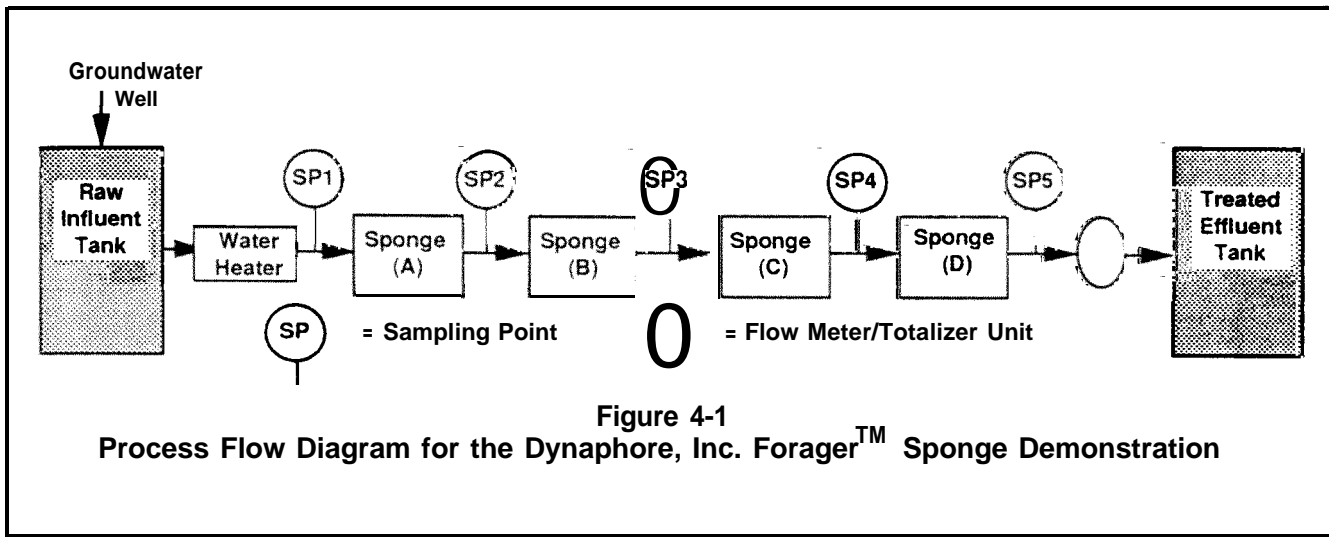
Groundwater Well

Raw Influent Tank

Water Heater

SP1

Sponge (A)

SP2

Sponge (B)

SP3

Sponge (C)

SP4

Sponge (D)

SP5

Treated Effluent Tank

SP = Sampling Point

0 = Flow Meter/Totalizer Unit

Figure 4-1
Process Flow Diagram for the Dynaphore, Inc. Forager$^{TM}$ Sponge Demonstration